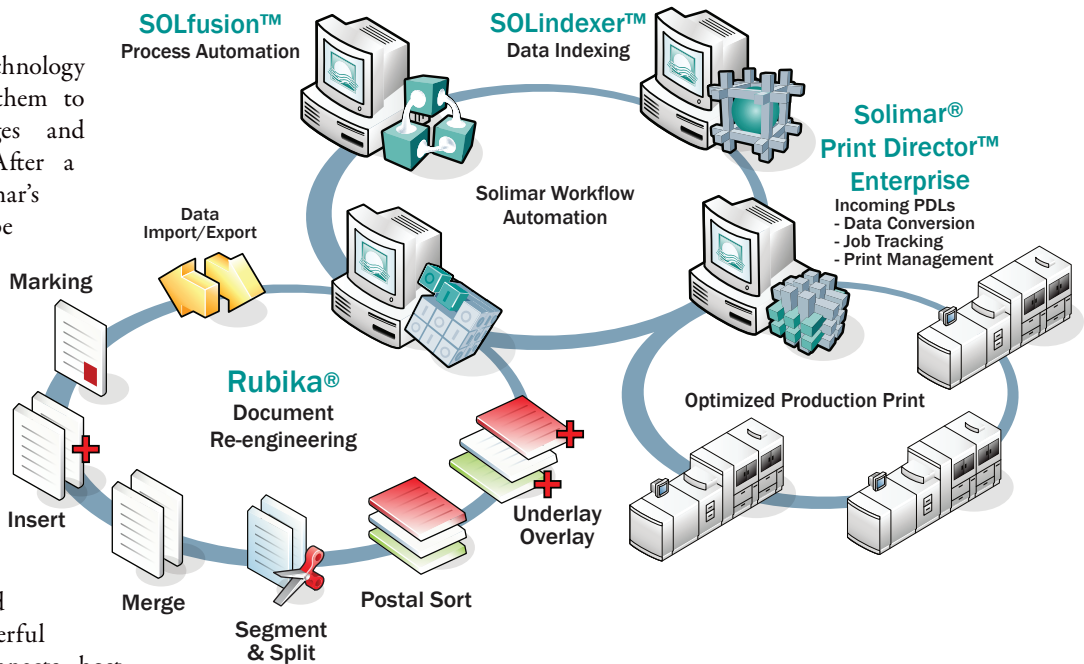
chnology
them to
ges and
After a
nar's
be

SOLfusion™
Process Automation

SOLindexer™
Data Indexing

Solimar®
Print Director™
Enterprise
Incoming PDLs
- Data Conversion
- Job Tracking
- Print Management

Solimar Workflow
Automation

Data
Import/Export

Marking

Rubika®
Document
Re-engineering

Optimized Production Print

Insert

Underlay
Overlay

Merge

Postal Sort

Segment
& Split

d
erful
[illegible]